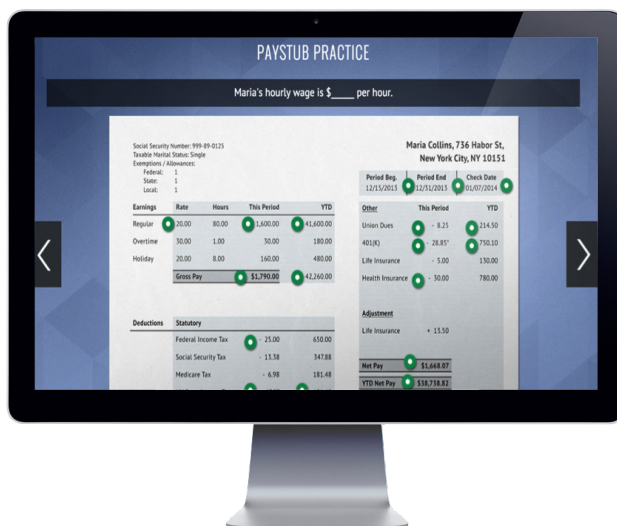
PAYSTUB PRACTICE

Maria's hourly wage is $____ per hour.

Social Security Number: 999-89-0125
Taxable Marital Status: Single
Exemptions / Allowances:
Federal: 1
State: 1
Local: 1

Maria Collins, 736 Habor St,
New York City, NY 10151

| Period Beg. | Period End | Check Date |
|---|---|---|
| 12/15/2013 | 12/31/2013 | 01/07/2014 |

| Earnings | Rate | Hours | This Period | YTD |
|---|---|---|---|---|
| Regular | 20.00 | 80.00 | 1,600.00 | 41,600.00 |
| Overtime | 30.00 | 1.00 | 30.00 | 180.00 |
| Holiday | 20.00 | 8.00 | 160.00 | 480.00 |
| | Gross Pay | | $1,790.00 | 42,260.00 |

| Other | This Period | YTD |
|---|---|---|
| Union Dues | - 8.25 | 214.50 |
| 401(K) | - 28.85 | 750.10 |
| Life Insurance | - 5.00 | 130.00 |
| Health Insurance | - 30.00 | 780.00 |

Adjustment
Life Insurance + 15.50

| Deductions | Statutory | | |
|---|---|---|---|
| | Federal Income Tax | - 25.00 | 650.00 |
| | Social Security Tax | - 13.38 | 347.88 |
| | Medicare Tax | - 6.98 | 181.48 |

Net Pay $1,668.07
YTD Net Pay $38,738.82